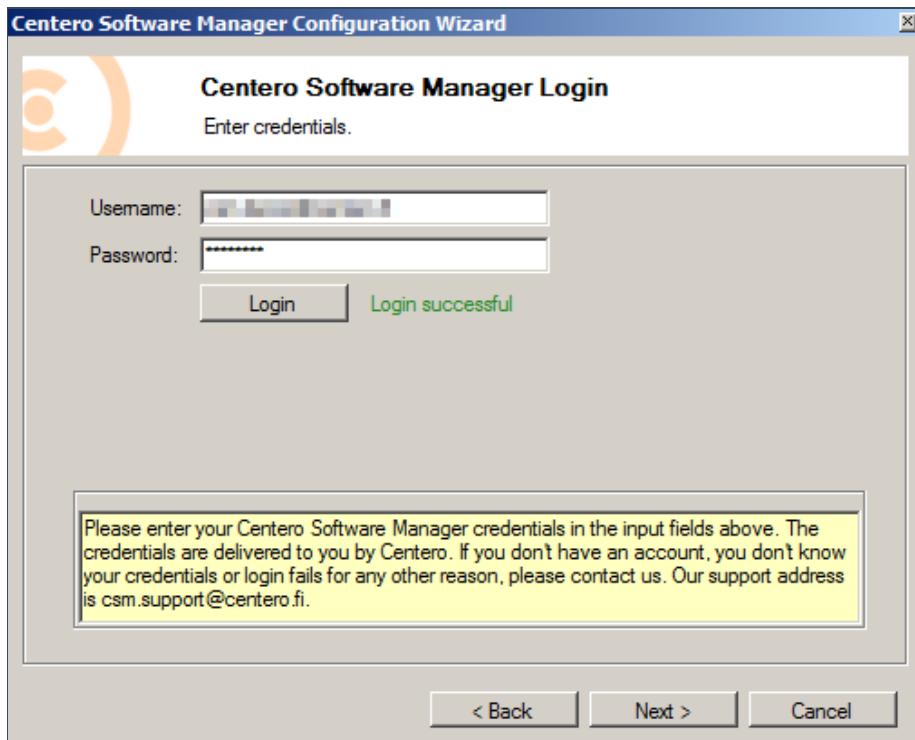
Centero Software Manager Configuration Wizard

Centero Software Manager Login

Enter credentials.

Username: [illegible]

Password: *********

Login

Login successful

Please enter your Centero Software Manager credentials in the input fields above. The credentials are delivered to you by Centero. If you don't have an account, you don't know your credentials or login fails for any other reason, please contact us. Our support address is csm.support@centero.fi.

< Back

Next >

Cancel